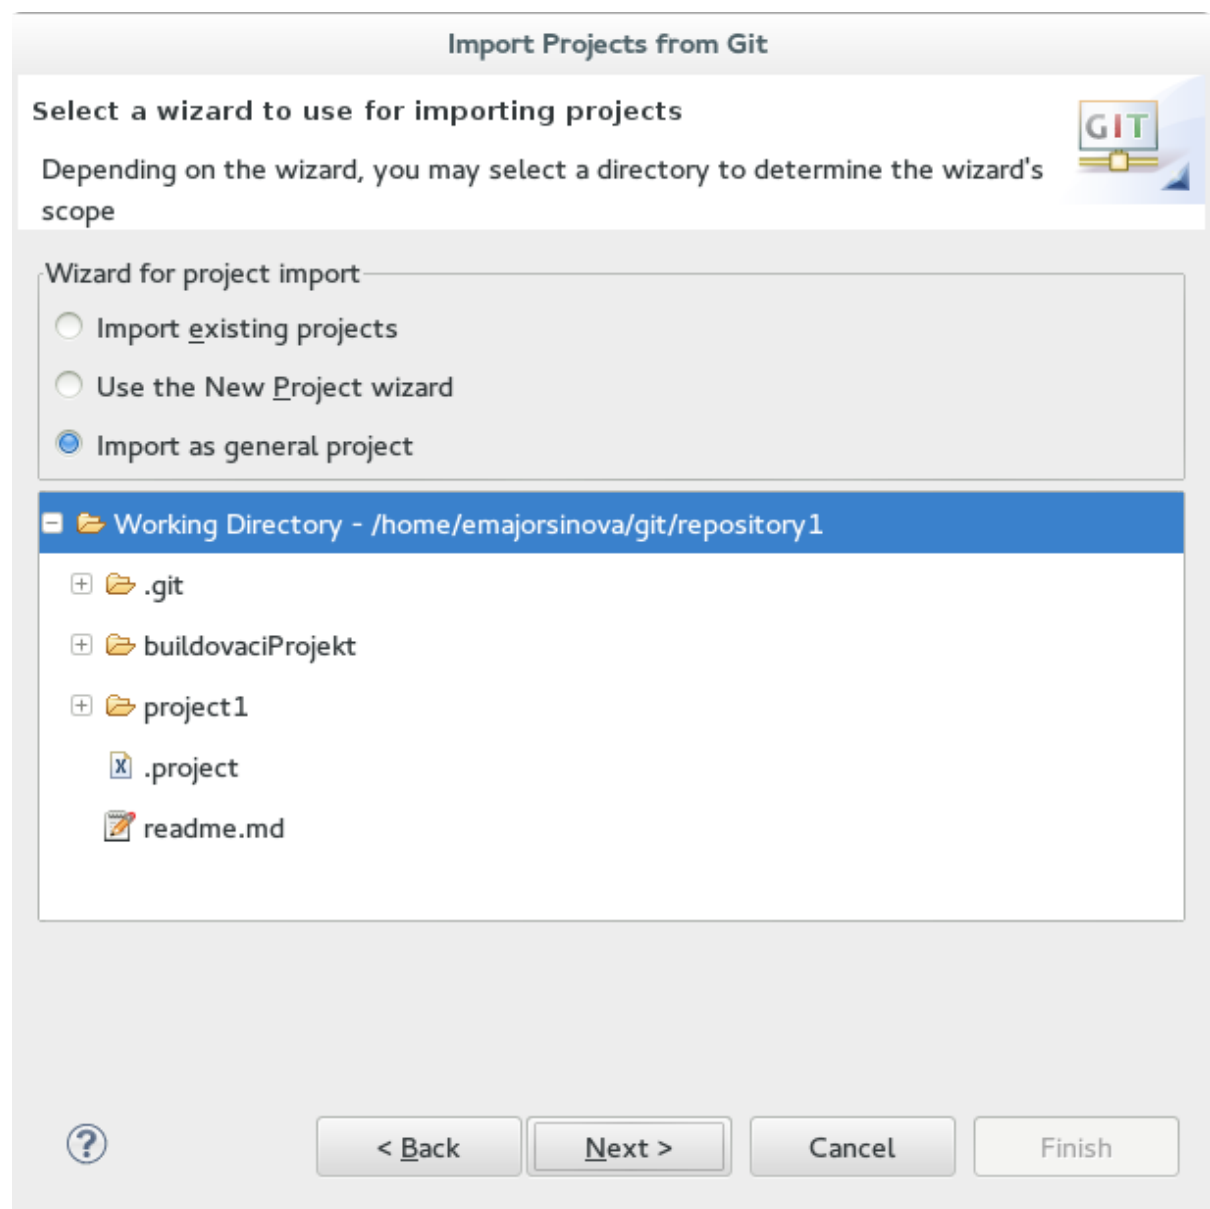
Import Projects from Git

Select a wizard to use for importing projects

Depending on the wizard, you may select a directory to determine the wizard's scope

GIT

Wizard for project import

Import existing projects

Use the New Project wizard

Import as general project

Working Directory - /home/emajorsinova/git/repository1

.git

buildovaciProjekt

project1

.project

readme.md

?

< Back

Next >

Cancel

Finish